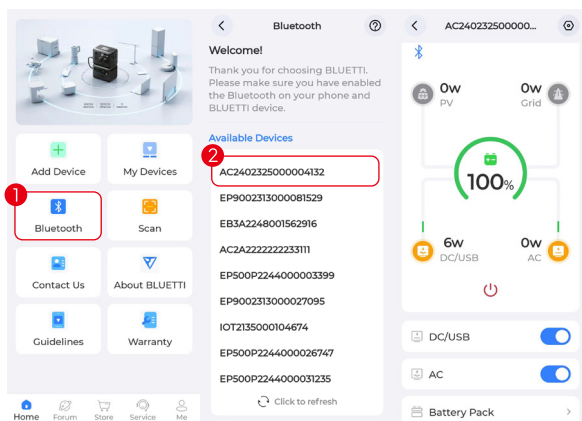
Add Device
My Devices
1
Bluetooth
Scan
Contact Us
About BLUETTI
Guidelines
Warranty
Home Forum Store Service Me

Bluetooth
Welcome!
Thank you for choosing BLUETTI. Please make sure you have enabled the Bluetooth on your phone and BLUETTI device.
Available Devices
2
AC2402325000004132
EP9002313000081529
EB3A2248001562916
AC2A2222222233111
EP500P2244000003399
EP9002313000027095
IOT2135000104674
EP500P2244000026747
EP500P2244000031235
Click to refresh

AC240232500000...
0W
PV
0W
Grid
100%
6W
DC/USB
0W
AC
DC/USB
AC
Battery Pack